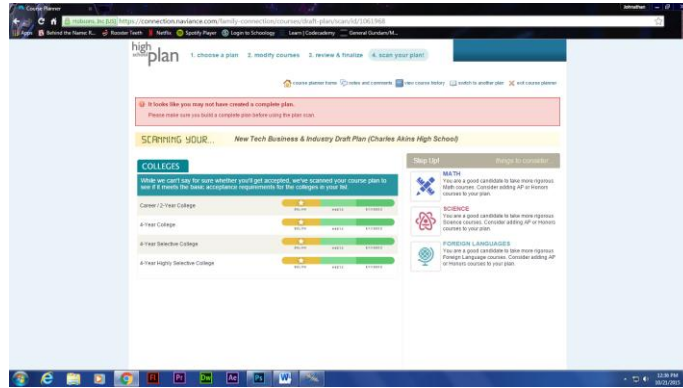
Course Planner

Johnathan

Hobsons, Inc [US] https://connection.naviance.com/family-connection/courses/draft-plan/scan/id/1061968

Apps Behind the Name K... Rooster Teeth Netflix Spotify Player Login to Schoology Learn | Codecademy General Gundam/M...

high school plan 1. choose a plan 2. modify courses 3. review & finalize 4. scan your plan!

course planner home notes and comments view course history switch to another plan exit course planner

It looks like you may not have created a complete plan.
Please make sure you build a complete plan before using the plan scan.

SCANNING YOUR... New Tech Business & Industry Draft Plan (Charles Akins High School)

COLLEGES

While we can't say for sure whether you'll get accepted, we've scanned your course plan to see if it meets the basic acceptance requirements for the colleges in your list.

Career / 2-Year College

4-Year College

4-Year Selective College

4-Year Highly Selective College

Step Up! things to consider

MATH
You are a good candidate to take more rigorous Math courses. Consider adding AP or Honors courses to your plan.

SCIENCE
You are a good candidate to take more rigorous Science courses. Consider adding AP or Honors courses to your plan.

FOREIGN LANGUAGES
You are a good candidate to take more rigorous Foreign Language courses. Consider adding AP or Honors courses to your plan.

12:39 PM
10/21/2015